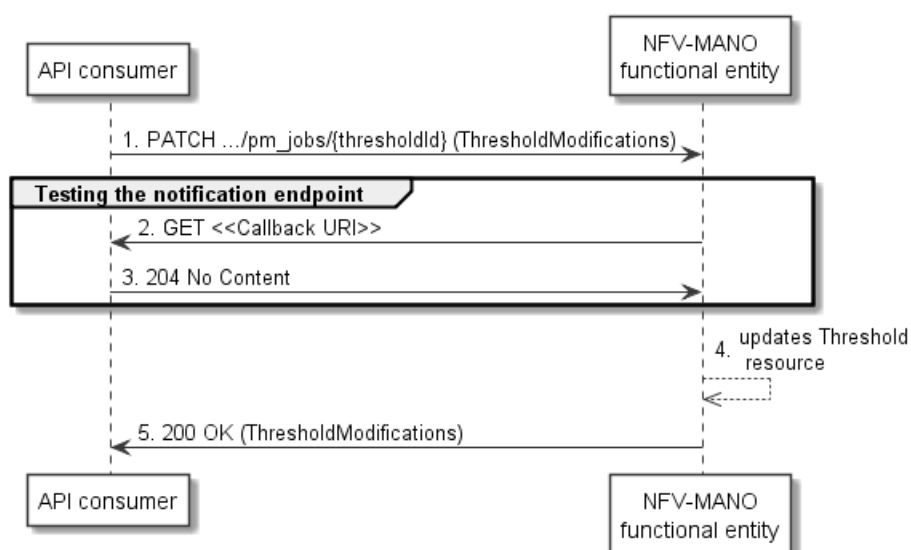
API consumer

NFV-MANO functional entity

1. PATCH .../pm_jobs/{thresholdId} (ThresholdModifications)

Testing the notification endpoint

2. GET <<Callback URI>>

3. 204 No Content

4. updates Threshold resource

5. 200 OK (ThresholdModifications)

API consumer

NFV-MANO functional entity